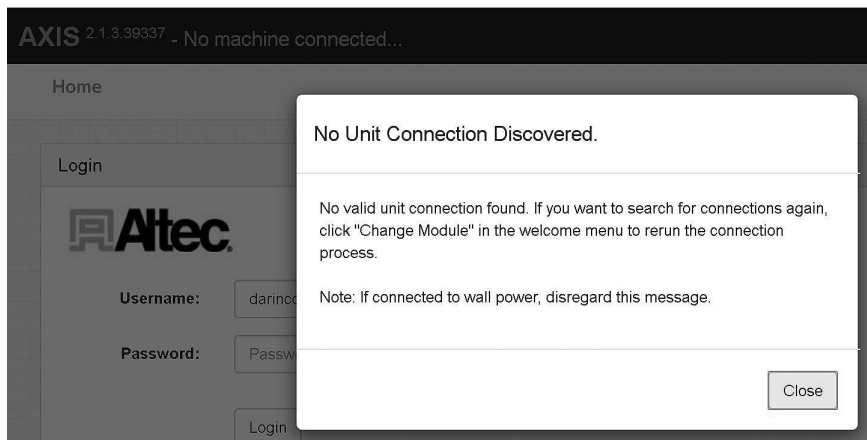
AXIS 2.1.3.39337 - No machine connected...

Home

Login

Altec.

Username: darinco

Password: Passw

Login

No Unit Connection Discovered.

No valid unit connection found. If you want to search for connections again, click "Change Module" in the welcome menu to rerun the connection process.

Note: If connected to wall power, disregard this message.

Close